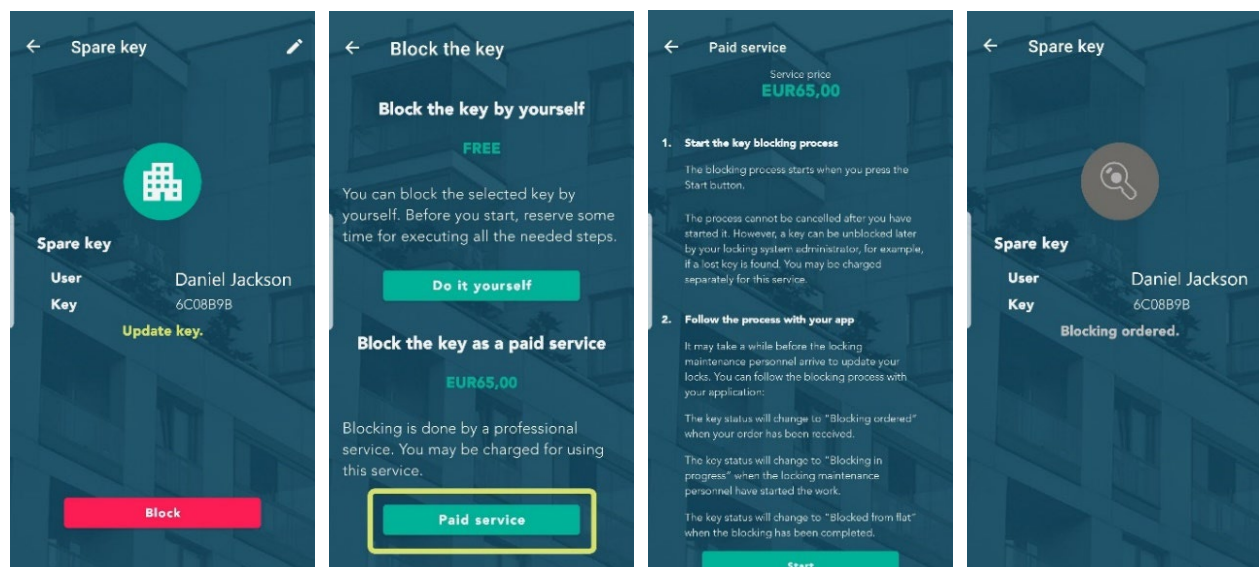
Spare key

Spare key
User Daniel Jackson
Key 6C08B9B
Update key.

Block

Block the key

Block the key by yourself

FREE

You can block the selected key by yourself. Before you start, reserve some time for executing all the needed steps.

Do it yourself

Block the key as a paid service

EUR65,00

Blocking is done by a professional service. You may be charged for using this service.

Paid service

Paid service

Service price
EUR65,00

1. Start the key blocking process

The blocking process starts when you press the Start button.

The process cannot be cancelled after you have started it. However, a key can be unblocked later by your locking system administrator, for example, if a lost key is found. You may be charged separately for this service.

2. Follow the process with your app

It may take a while before the locking maintenance personnel arrive to update your locks. You can follow the blocking process with your application:

The key status will change to "Blocking ordered" when your order has been received.

The key status will change to "Blocking in progress" when the locking maintenance personnel have started the work.

The key status will change to "Blocked from flat" when the blocking has been completed.

Start

Spare key

Spare key
User Daniel Jackson
Key 6C08B9B
Blocking ordered.